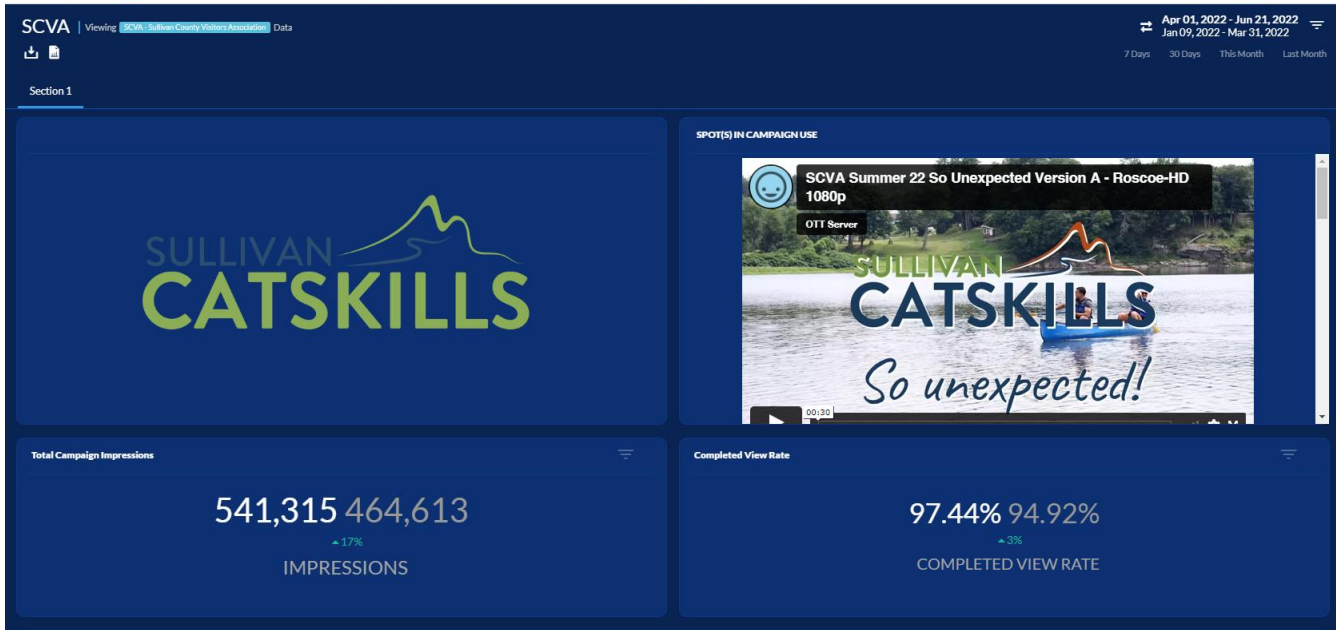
SCVA | Viewing SCVA - Sullivan County Visitors Association Data

Apr 01, 2022 - Jun 21, 2022
Jan 09, 2022 - Mar 31, 2022

7 Days 30 Days This Month Last Month

Section 1

SULLIVAN CATSKILLS

SPOT(S) IN CAMPAIGN USE

SCVA Summer 22 So Unexpected Version A - Roscoe-HD 1080p

OTT Server

SULLIVAN CATSKILLS
So unexpected!

00:30

Total Campaign Impressions

541,315 464,613
▲17%
IMPRESSIONS

Completed View Rate

97.44% 94.92%
▲3%
COMPLETED VIEW RATE